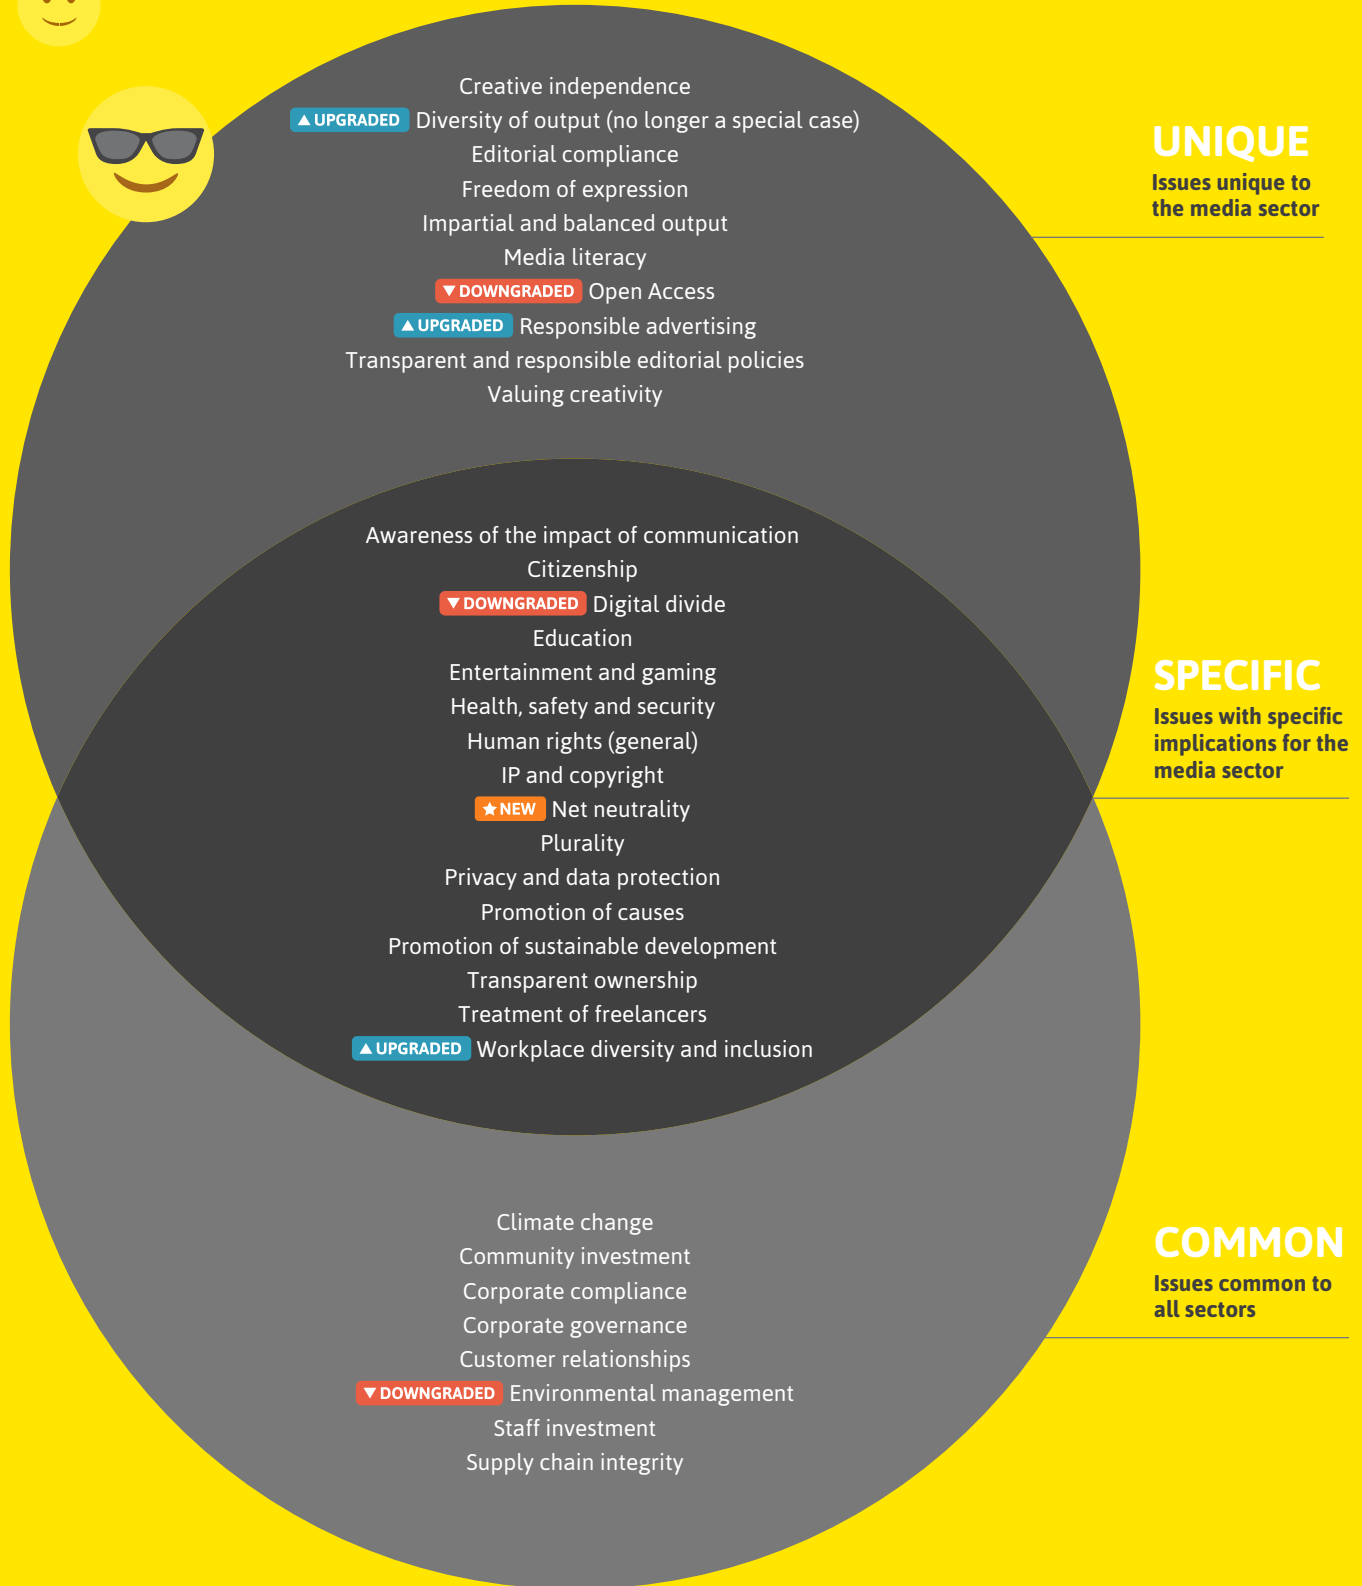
Creative independence

▲UPGRADED Diversity of output (no longer a special case)

Editorial compliance

Freedom of expression

Impartial and balanced output

Media literacy

▼DOWNGRADED Open Access

▲UPGRADED Responsible advertising

Transparent and responsible editorial policies

Valuing creativity

UNIQUE
Issues unique to the media sector

Awareness of the impact of communication

Citizenship

▼DOWNGRADED Digital divide

Education

Entertainment and gaming

Health, safety and security

Human rights (general)

IP and copyright

★NEW Net neutrality

Plurality

Privacy and data protection

Promotion of causes

Promotion of sustainable development

Transparent ownership

Treatment of freelancers

▲UPGRADED Workplace diversity and inclusion

SPECIFIC
Issues with specific implications for the media sector

Climate change

Community investment

Corporate compliance

Corporate governance

Customer relationships

▼DOWNGRADED Environmental management

Staff investment

Supply chain integrity

COMMON
Issues common to all sectors